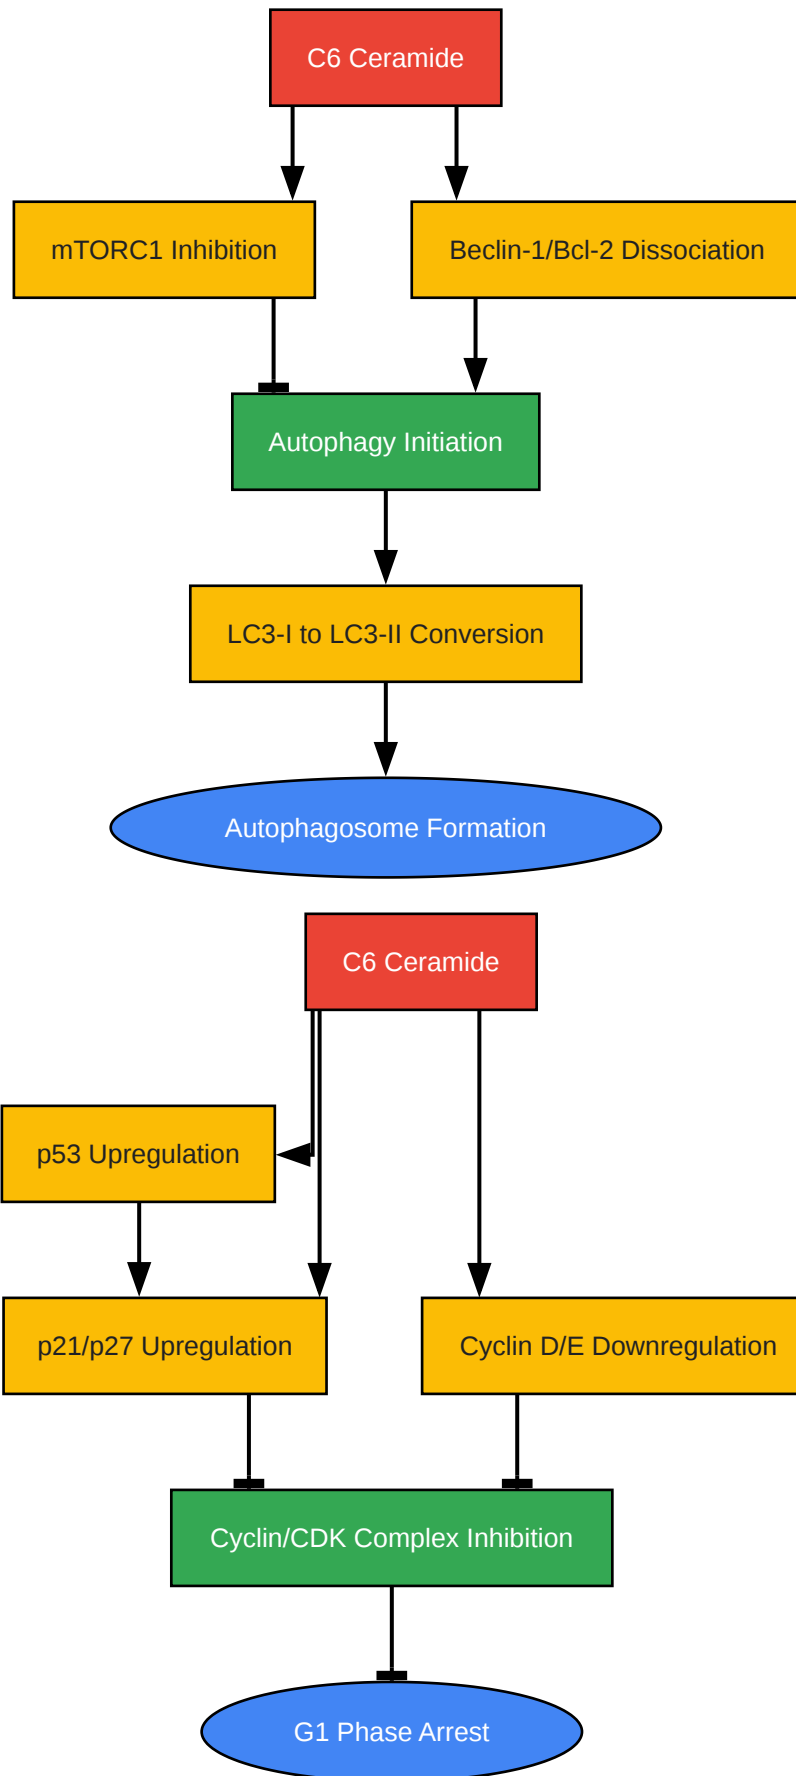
C6 Ceramide

mTORC1 Inhibition

Beclin-1/Bcl-2 Dissociation

Autophagy Initiation

LC3-I to LC3-II Conversion

Autophagosome Formation

C6 Ceramide

p53 Upregulation

p21/p27 Upregulation

Cyclin D/E Downregulation

Cyclin/CDK Complex Inhibition

G1 Phase Arrest